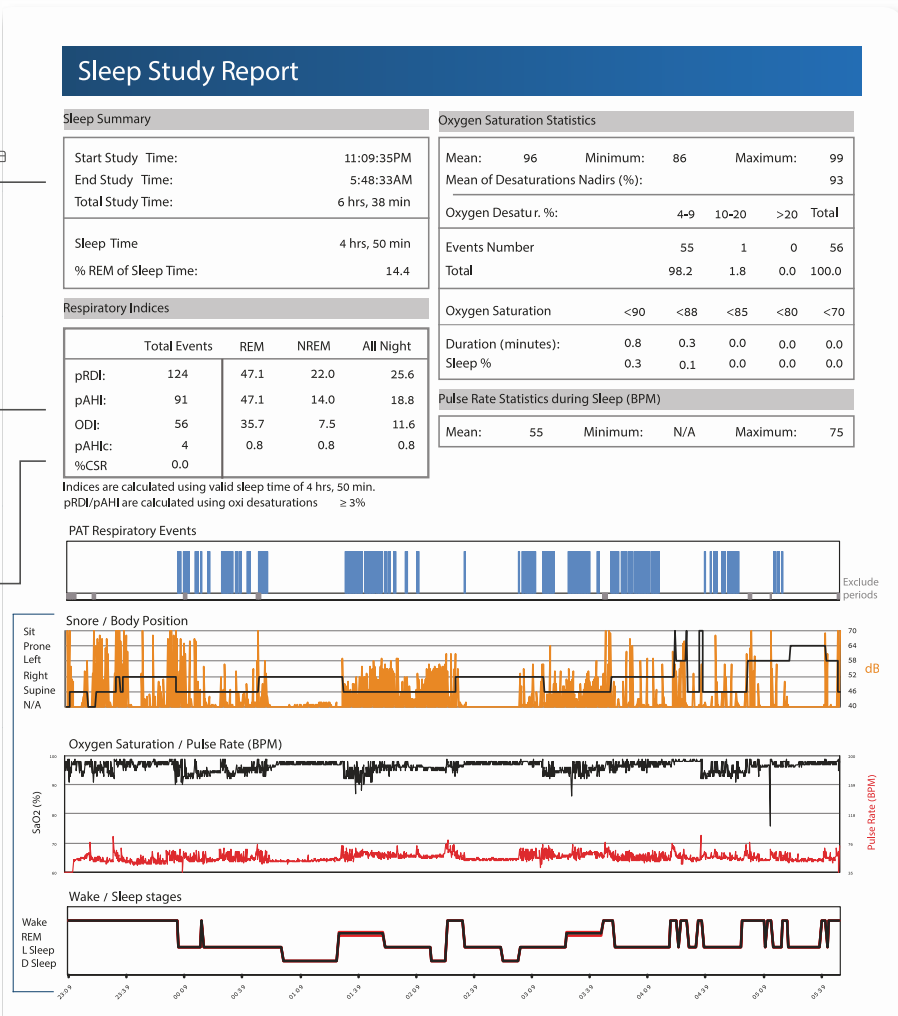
Sleep Study Report

Sleep Summary

| | |
|---|---|
| Start Study Time: | 11:09:35PM |
| End Study Time: | 5:48:33AM |
| Total Study Time: | 6 hrs, 38 min |
| Sleep Time | 4 hrs, 50 min |
| % REM of Sleep Time: | 14.4 |

Respiratory Indices

| | Total Events | REM | NREM | All Night |
|---|---|---|---|---|
| pRDI: | 124 | 47.1 | 22.0 | 25.6 |
| pAHI: | 91 | 47.1 | 14.0 | 18.8 |
| ODI: | 56 | 35.7 | 7.5 | 11.6 |
| pAHIc: | 4 | 0.8 | 0.8 | 0.8 |
| %CSR | 0.0 | | | |

Indices are calculated using valid sleep time of 4 hrs, 50 min.
pRDI/pAHI are calculated using oxi desaturations ≥ 3%

Oxygen Saturation Statistics

Mean: 96 Minimum: 86 Maximum: 99
Mean of Desaturations Nadirs (%): 93

| Oxygen Desatu r. %: | 4-9 | 10-20 | >20 | Total |
|---|---|---|---|---|
| Events Number | 55 | 1 | 0 | 56 |
| Total | 98.2 | 1.8 | 0.0 | 100.0 |

| Oxygen Saturation | <90 | <88 | <85 | <80 | <70 |
|---|---|---|---|---|---|
| Duration (minutes): | 0.8 | 0.3 | 0.0 | 0.0 | 0.0 |
| Sleep % | 0.3 | 0.1 | 0.0 | 0.0 | 0.0 |

Pulse Rate Statistics during Sleep (BPM)

Mean: 55 Minimum: N/A Maximum: 75

PAT Respiratory Events

Exclude periods

Snore / Body Position

Sit
Prone
Left
Right
Supine
N/A

70
64
58
52
46
40
dB

Oxygen Saturation / Pulse Rate (BPM)

SaO2 (%)
Pulse Rate (BPM)

Wake / Sleep stages

Wake
REM
L Sleep
D Sleep

23:09 23:39 00:09 00:39 01:09 01:39 02:09 02:39 03:09 03:39 04:09 04:39 05:09 05:39